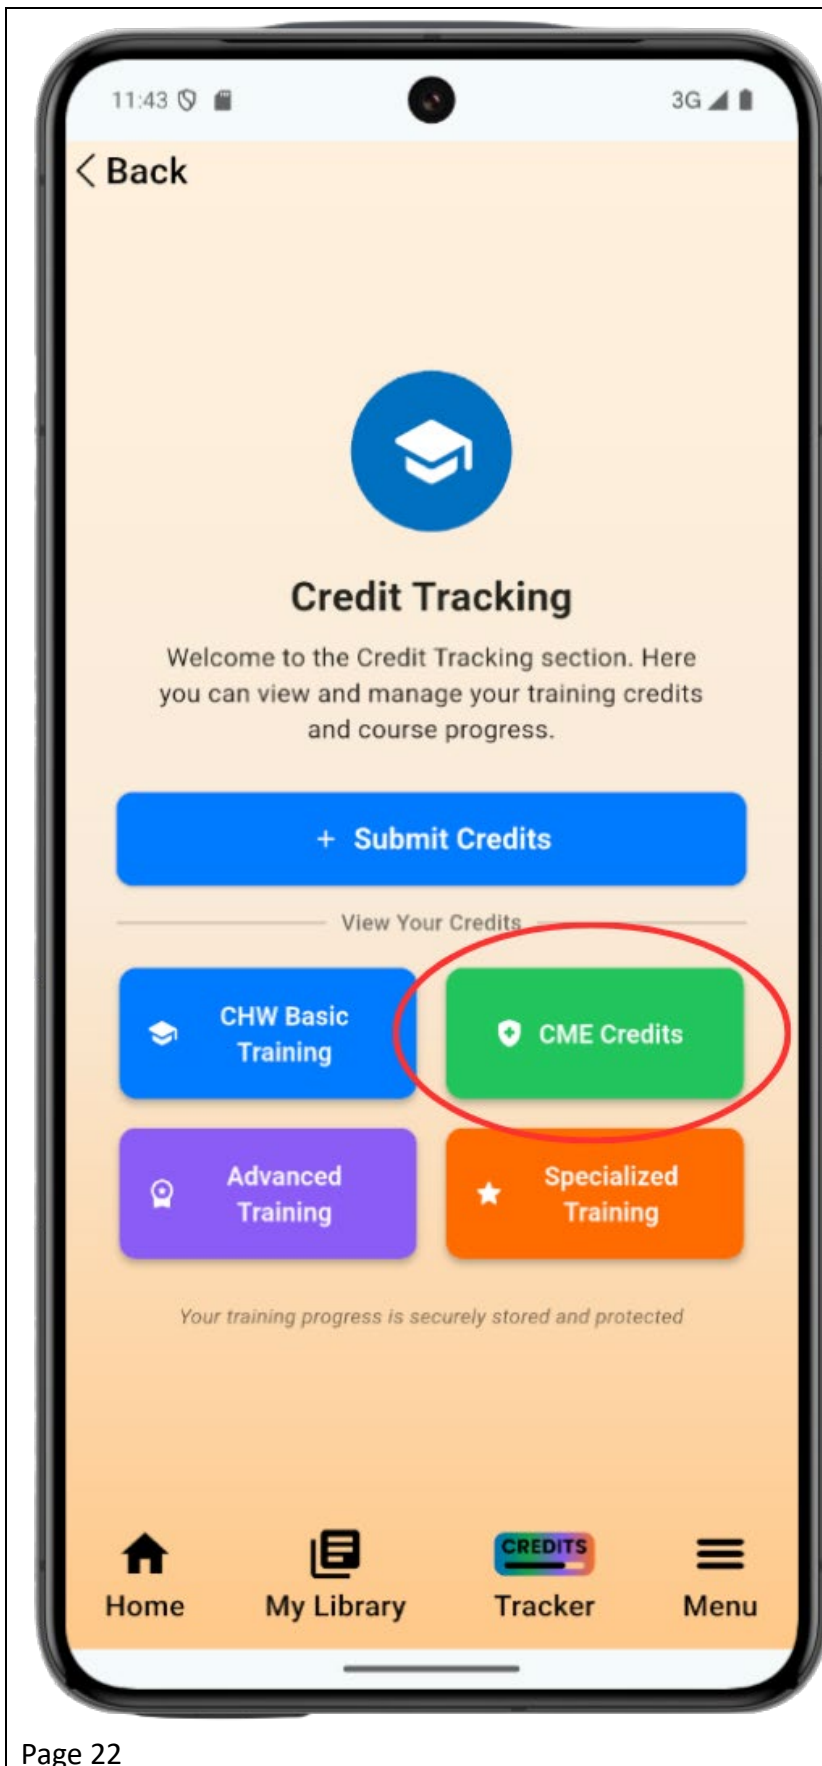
11:43

3G

< Back

Credit Tracking

Welcome to the Credit Tracking section. Here you can view and manage your training credits and course progress.

+ Submit Credits

View Your Credits

CHW Basic Training

CME Credits

Advanced Training

Specialized Training

Your training progress is securely stored and protected

Home

My Library

CREDITS

Tracker

Menu

Page 22